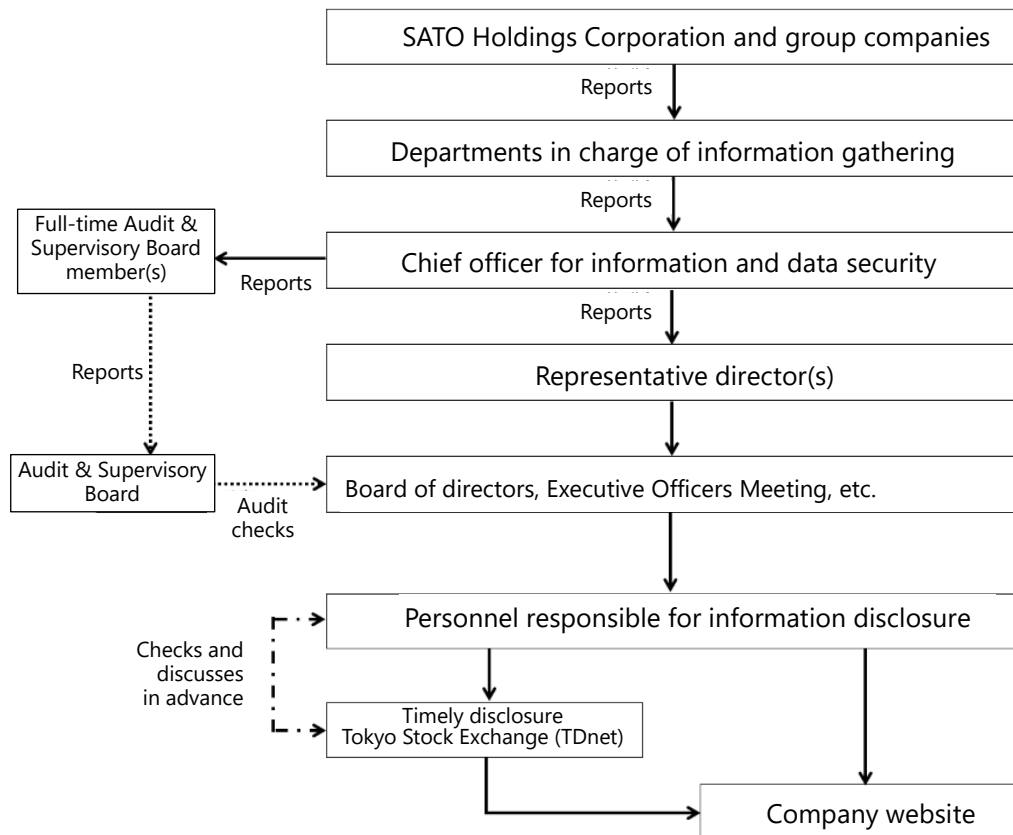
SATO Holdings Corporation and group companies

Reports

Departments in charge of information gathering

Reports

Full-time Audit & Supervisory Board member(s)

Reports

Chief officer for information and data security

Reports

Reports

Representative director(s)

Audit & Supervisory Board

Audit checks

Board of directors, Executive Officers Meeting, etc.

Checks and discusses in advance

Personnel responsible for information disclosure

Timely disclosure Tokyo Stock Exchange (TDnet)

Company website